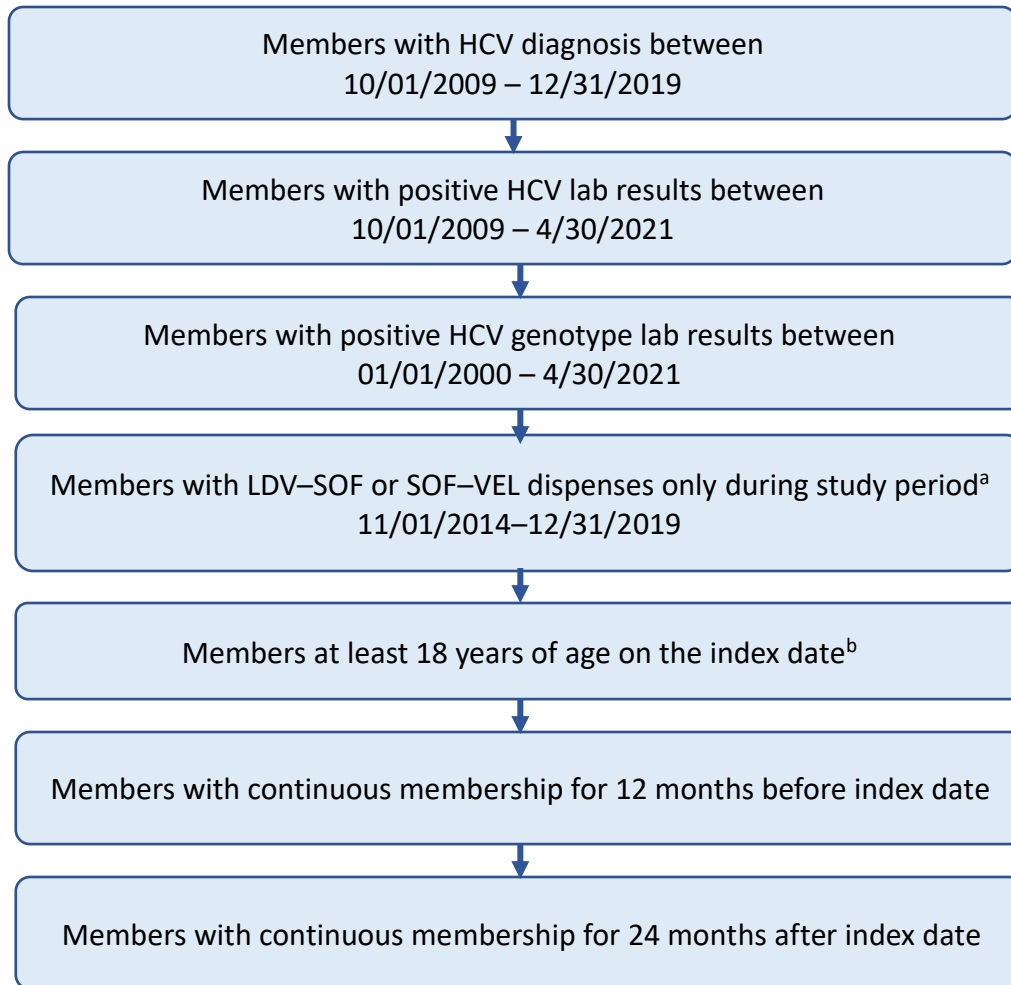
Members with HCV diagnosis between
10/01/2009 – 12/31/2019

Members with positive HCV lab results between
10/01/2009 – 4/30/2021

Members with positive HCV genotype lab results between
01/01/2000 – 4/30/2021

Members with LDV–SOF or SOF–VEL dispenses only during study period$^{a}$
11/01/2014–12/31/2019

Members at least 18 years of age on the index date$^{b}$

Members with continuous membership for 12 months before index date

Members with continuous membership for 24 months after index date